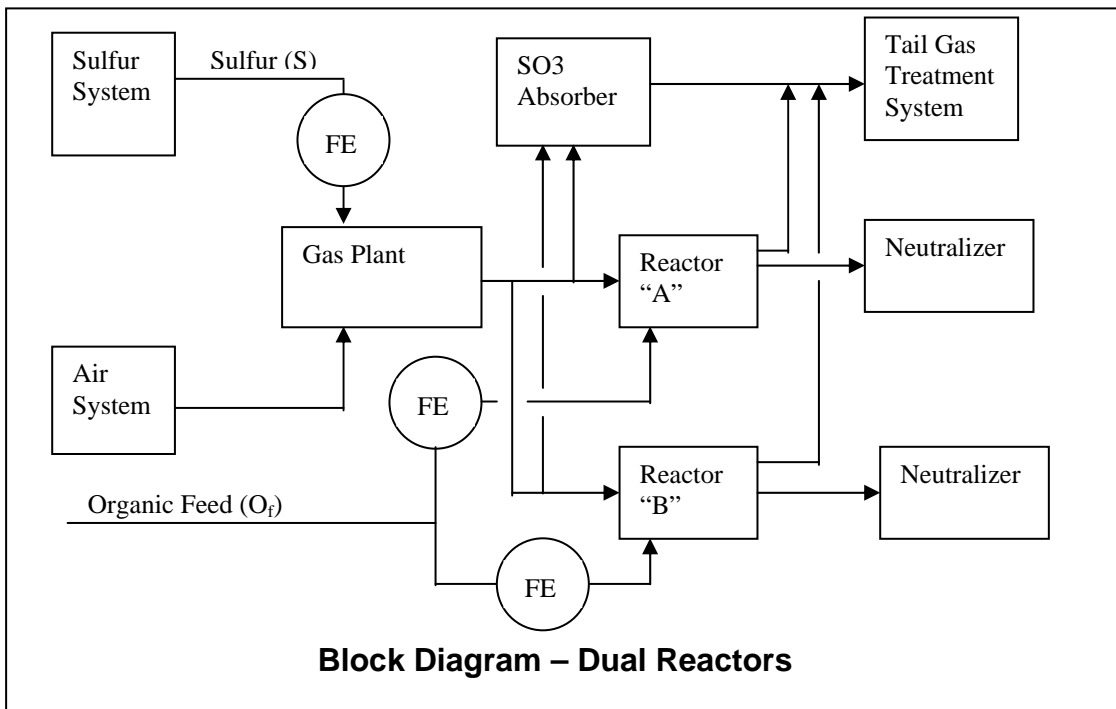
Sulfur System

Sulfur (S)

FE

SO3 Absorber

Tail Gas Treatment System

Gas Plant

Reactor "A"

Neutralizer

Air System

FE

Reactor "B"

Neutralizer

Organic Feed ($O_f$)

FE

**Block Diagram – Dual Reactors**